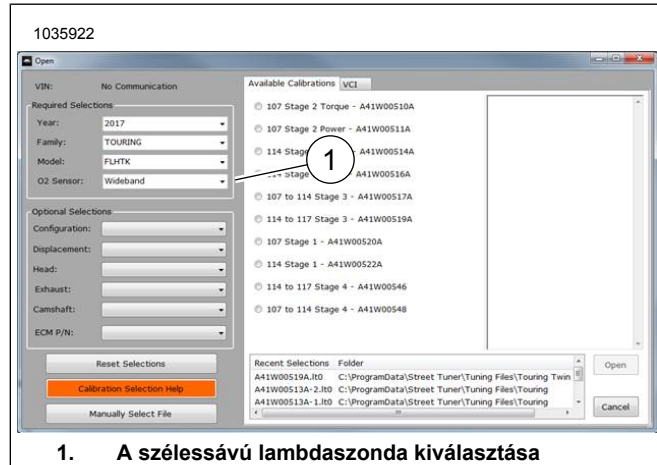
1035922

Open

VIN: No Communication

Required Selections

Year: 2017

Family: TOURING

Model: FLHTK

O2 Sensor: Wideband

Optional Selections

Configuration:

Displacement:

Head:

Exhaust:

Camshaft:

ECM P/N:

Reset Selections

Calibration Selection Help

Manually Select File

Available Calibrations VCI

107 Stage 2 Torque - A41W00510A

107 Stage 2 Power - A41W00511A

114 Stage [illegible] A41W00514A

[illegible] Stage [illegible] A41W00516A

107 to 114 Stage 3 - A41W00517A

114 to 117 Stage 3 - A41W00519A

107 Stage 1 - A41W00520A

114 Stage 1 - A41W00522A

114 to 117 Stage 4 - A41W00546

107 to 114 Stage 4 - A41W00548

1

| Recent Selections | Folder |
|---|---|
| A41W00519A.lt0 | C:\ProgramData\Street Tuner\Tuning Files\Touring Twin |
| A41W00513A-2.lt0 | C:\ProgramData\Street Tuner\Tuning Files\Touring |
| A41W00513A-1.lt0 | C:\ProgramData\Street Tuner\Tuning Files\Touring |

Open

Cancel

1. A szélessávú lambdaszonda kiválasztása